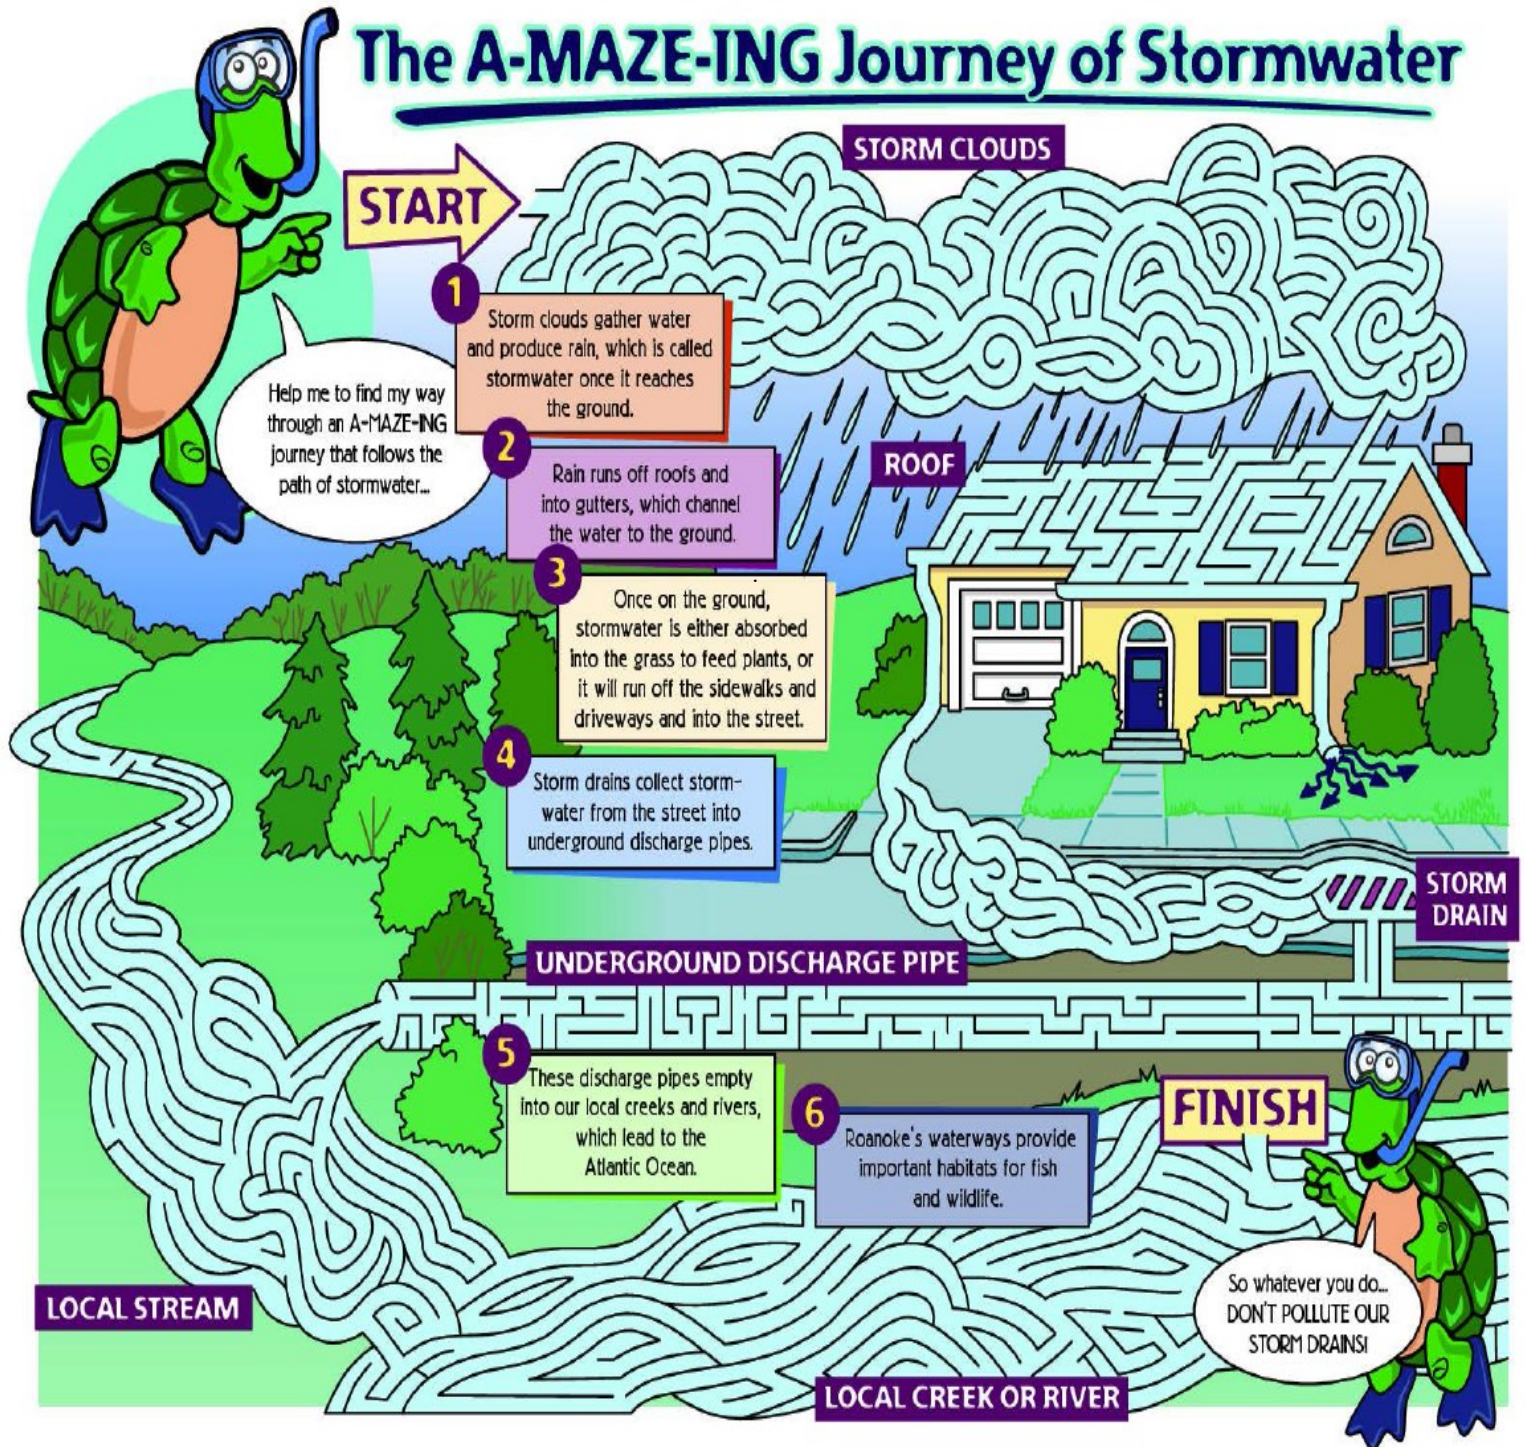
The A-MAZE-ING Journey of Stormwater

STORM CLOUDS

START

Help me to find my way through an A-MAZE-ING journey that follows the path of stormwater...

1 Storm clouds gather water and produce rain, which is called stormwater once it reaches the ground.

ROOF

2 Rain runs off roofs and into gutters, which channel the water to the ground.

3 Once on the ground, stormwater is either absorbed into the grass to feed plants, or it will run off the sidewalks and driveways and into the street.

4 Storm drains collect stormwater from the street into underground discharge pipes.

STORM DRAIN

UNDERGROUND DISCHARGE PIPE

5 These discharge pipes empty into our local creeks and rivers, which lead to the Atlantic Ocean.

6 Roanoke's waterways provide important habitats for fish and wildlife.

FINISH

So whatever you do... DON'T POLLUTE OUR STORM DRAINS!

LOCAL STREAM

LOCAL CREEK OR RIVER